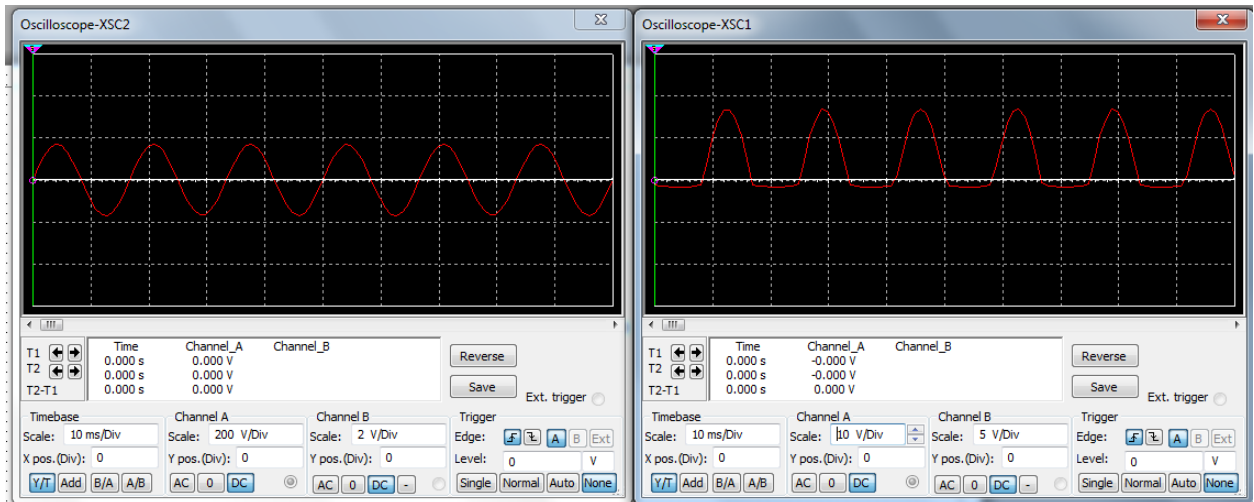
Oscilloscope-XSC2

| | Time | Channel_A | Channel_B |
|---|---|---|---|
| T1 | 0.000 s | 0.000 V | |
| T2 | 0.000 s | 0.000 V | |
| T2-T1 | 0.000 s | 0.000 V | |

Reverse
Save
Ext. trigger

Timebase
Scale: 10 ms/Div
X pos.(Div): 0
Y/T Add B/A A/B

Channel A
Scale: 200 V/Div
Y pos.(Div): 0
AC 0 DC

Channel B
Scale: 2 V/Div
Y pos.(Div): 0
AC 0 DC -

Trigger
Edge: A B Ext
Level: 0 V
Single Normal Auto None

Oscilloscope-XSC1

| | Time | Channel_A | Channel_B |
|---|---|---|---|
| T1 | 0.000 s | -0.000 V | |
| T2 | 0.000 s | -0.000 V | |
| T2-T1 | 0.000 s | 0.000 V | |

Reverse
Save
Ext. trigger

Timebase
Scale: 10 ms/Div
X pos.(Div): 0
Y/T Add B/A A/B

Channel A
Scale: 10 V/Div
Y pos.(Div): 0
AC 0 DC

Channel B
Scale: 5 V/Div
Y pos.(Div): 0
AC 0 DC -

Trigger
Edge: A B Ext
Level: 0 V
Single Normal Auto None